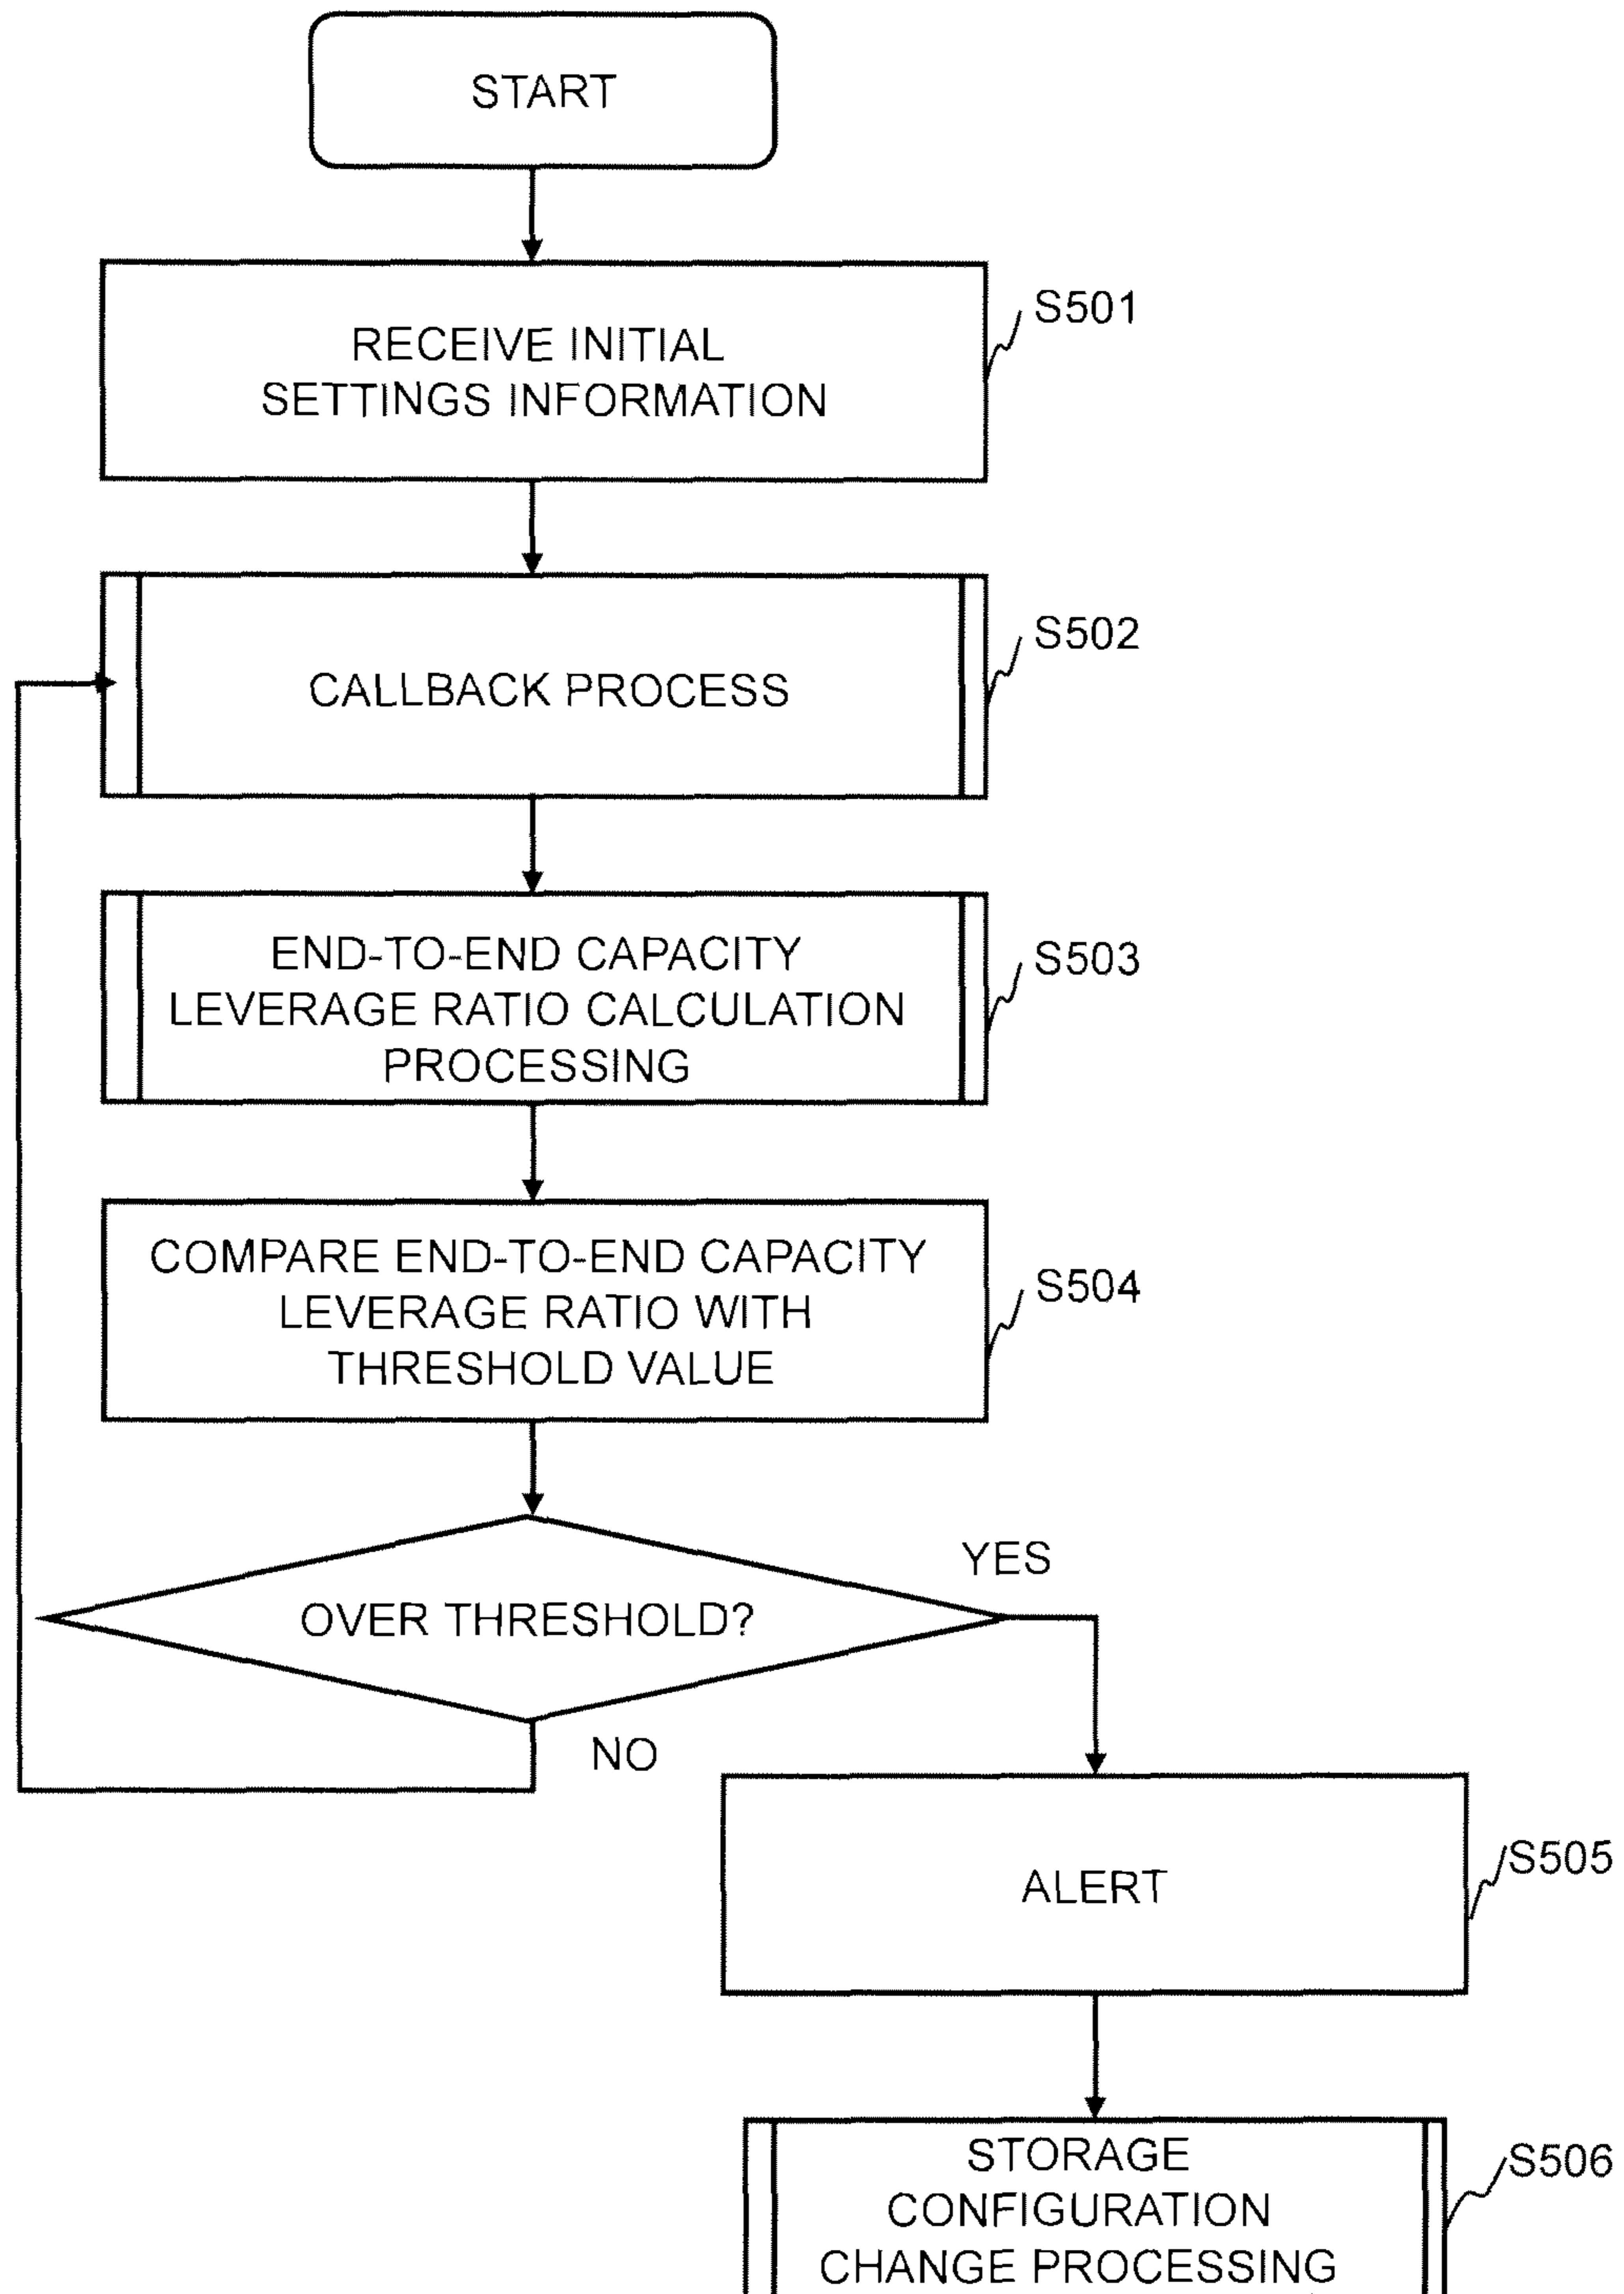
START

RECEIVE INITIAL SETTINGS INFORMATION

S501

CALLBACK PROCESS

S502

END-TO-END CAPACITY LEVERAGE RATIO CALCULATION PROCESSING

S503

COMPARE END-TO-END CAPACITY LEVERAGE RATIO WITH THRESHOLD VALUE

S504

OVER THRESHOLD?

YES

NO

ALERT

S505

STORAGE CONFIGURATION CHANGE PROCESSING

S506